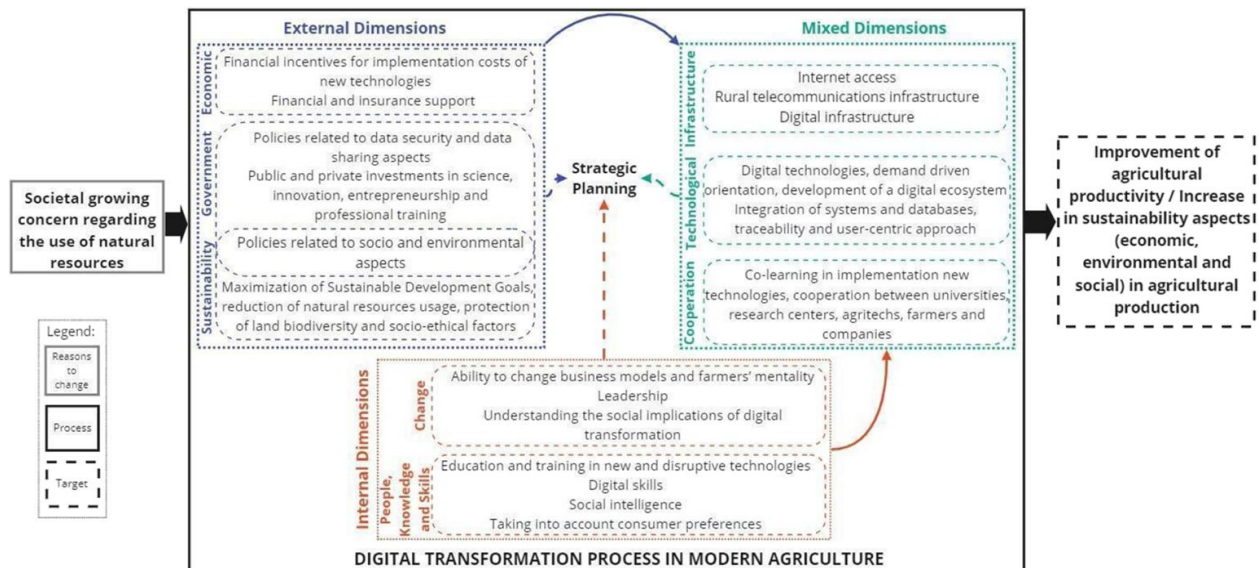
Societal growing concern regarding the use of natural resources

External Dimensions

Economic
Financial incentives for implementation costs of new technologies
Financial and insurance support

Government
Policies related to data security and data sharing aspects
Public and private investments in science, innovation, entrepreneurship and professional training

Sustainability
Policies related to socio and environmental aspects
Maximization of Sustainable Development Goals, reduction of natural resources usage, protection of land biodiversity and socio-ethical factors

Strategic Planning

Mixed Dimensions

Infrastructure
Internet access
Rural telecommunications infrastructure
Digital infrastructure

Technological
Digital technologies, demand driven orientation, development of a digital ecosystem
Integration of systems and databases, traceability and user-centric approach

Cooperation
Co-learning in implementation new technologies, cooperation between universities, research centers, agritechs, farmers and companies

Internal Dimensions

Change
Ability to change business models and farmers' mentality
Leadership
Understanding the social implications of digital transformation

People, Knowledge and Skills
Education and training in new and disruptive technologies
Digital skills
Social intelligence
Taking into account consumer preferences

DIGITAL TRANSFORMATION PROCESS IN MODERN AGRICULTURE

Improvement of agricultural productivity / Increase in sustainability aspects (economic, environmental and social) in agricultural production

Legend:
Reasons to change
Process
Target